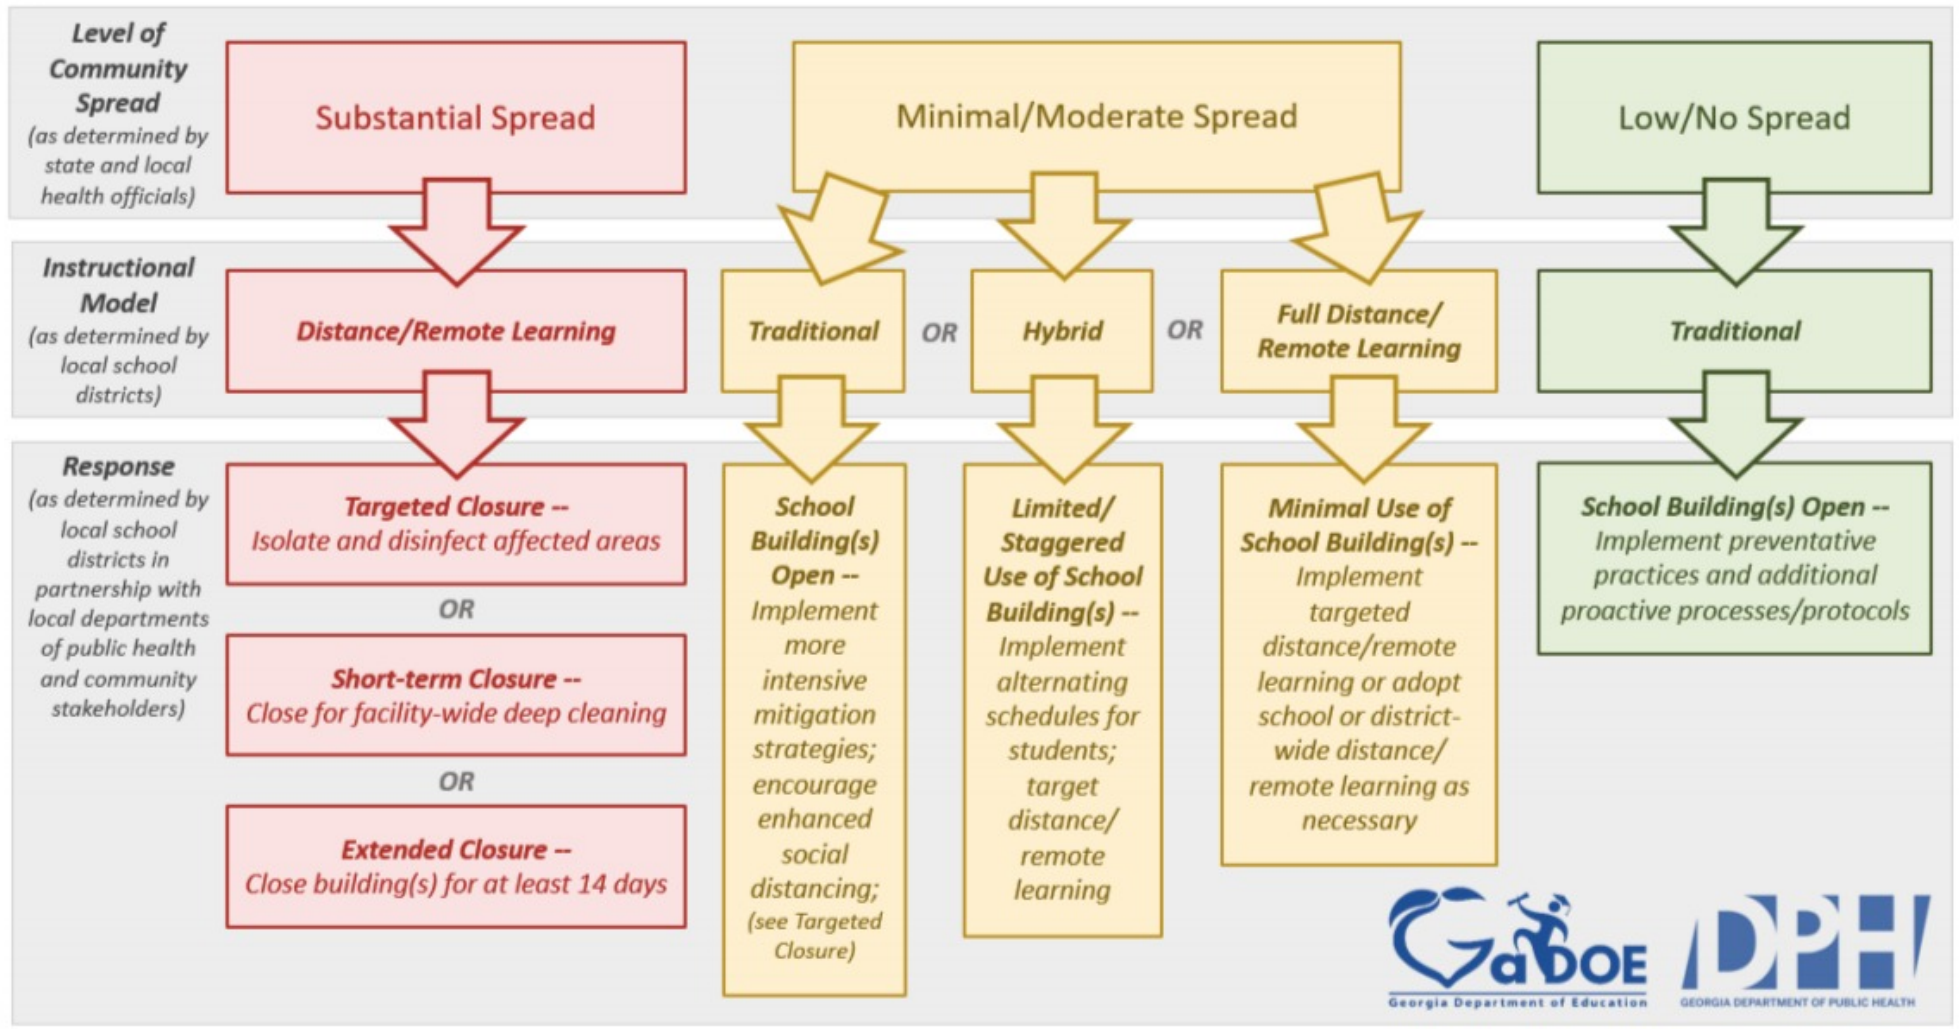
Level of Community Spread (as determined by state and local health officials)

Substantial Spread

Minimal/Moderate Spread

Low/No Spread

Instructional Model (as determined by local school districts)

Distance/Remote Learning

Traditional

OR

Hybrid

OR

Full Distance/ Remote Learning

Traditional

Response (as determined by local school districts in partnership with local departments of public health and community stakeholders)

Targeted Closure -- Isolate and disinfect affected areas

OR

Short-term Closure -- Close for facility-wide deep cleaning

OR

Extended Closure -- Close building(s) for at least 14 days

School Building(s) Open -- Implement more intensive mitigation strategies; encourage enhanced social distancing; (see Targeted Closure)

Limited/ Staggered Use of School Building(s) -- Implement alternating schedules for students; target distance/ remote learning

Minimal Use of School Building(s) -- Implement targeted distance/remote learning or adopt school or district-wide distance/ remote learning as necessary

School Building(s) Open -- Implement preventative practices and additional proactive processes/protocols

GaDOE
Georgia Department of Education

DPH
GEORGIA DEPARTMENT OF PUBLIC HEALTH